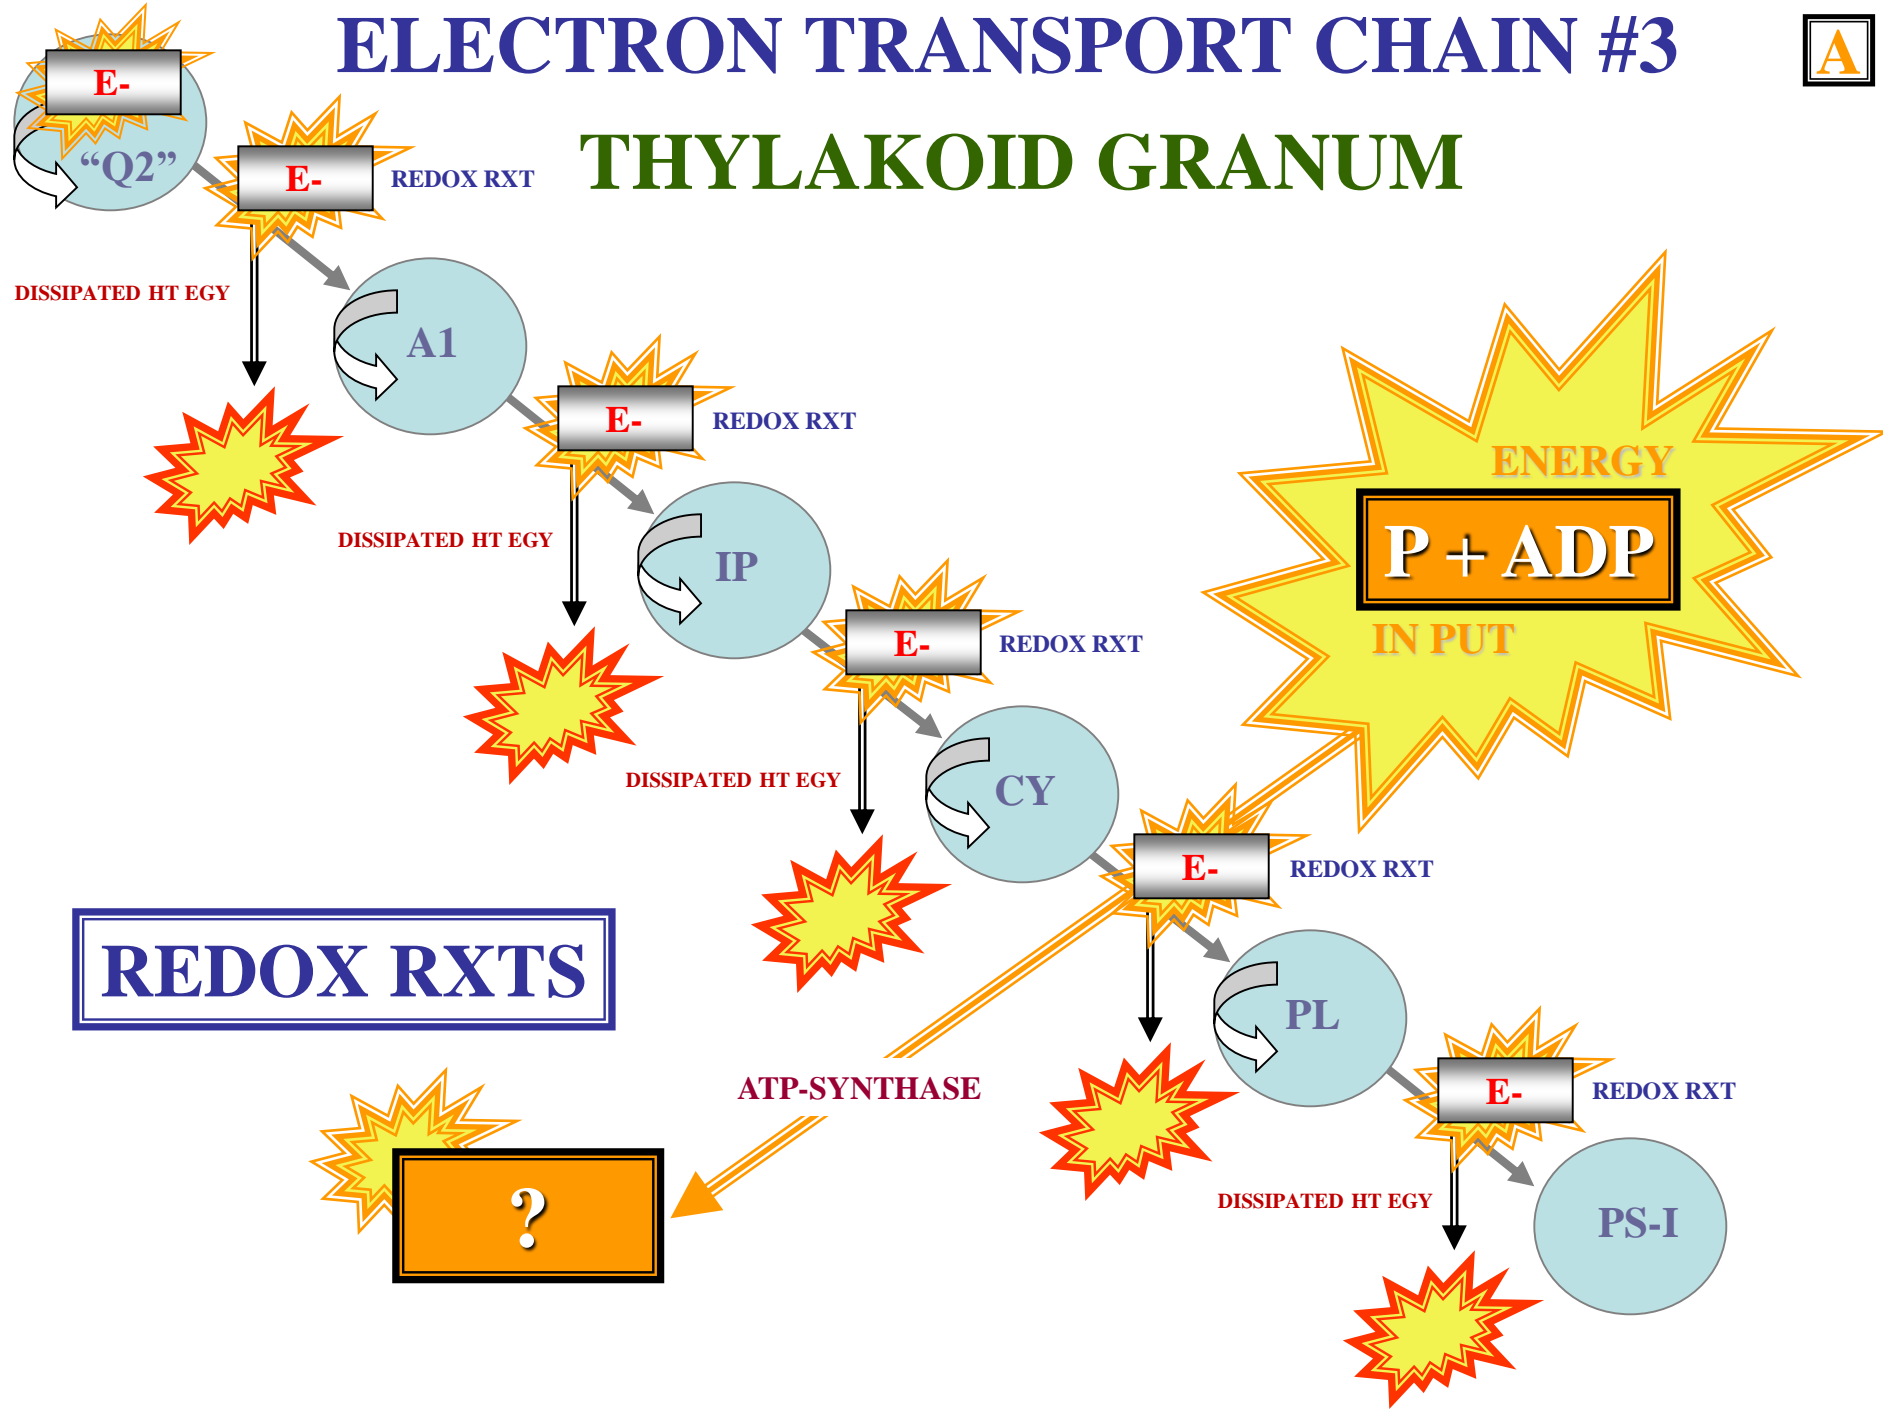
ELECTRON TRANSPORT CHAIN #3

A

THYLAKOID GRANUM

E-

"Q2"

E-

REDOX RXT

DISSIPATED HT EGY

A1

E-

REDOX RXT

DISSIPATED HT EGY

IP

E-

REDOX RXT

DISSIPATED HT EGY

CY

E-

REDOX RXT

PL

E-

REDOX RXT

DISSIPATED HT EGY

PS-I

ENERGY

P + ADP

IN PUT

REDOX RXTS

ATP-SYNTHASE

?